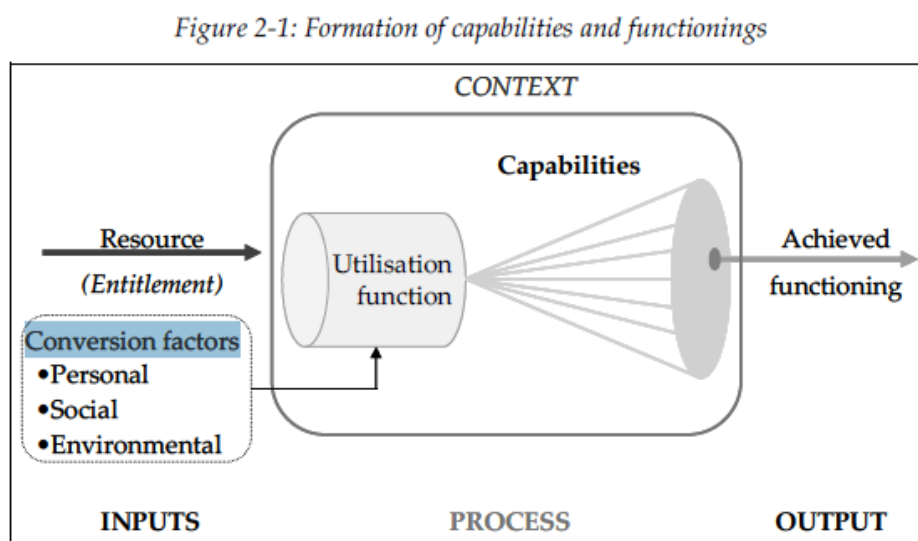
Figure 2-1: Formation of capabilities and functionings

CONTEXT

Capabilities

Resource
(Entitlement)

Utilisation function

Achieved functioning

Conversion factors
•Personal
•Social
•Environmental

INPUTS

PROCESS

OUTPUT